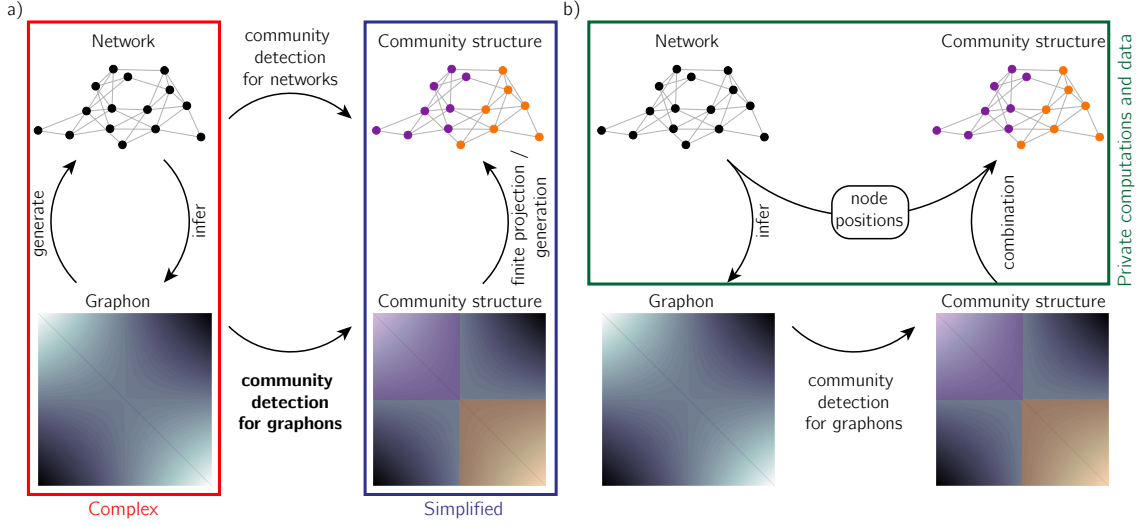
a)

Network

generate

infer

Graphon

Complex

community detection for networks

community detection for graphons

Community structure

finite projection / generation

Community structure

Simplified

b)

Network

Community structure

Private computations and data

node positions

infer

combination

Graphon

community detection for graphons

Community structure